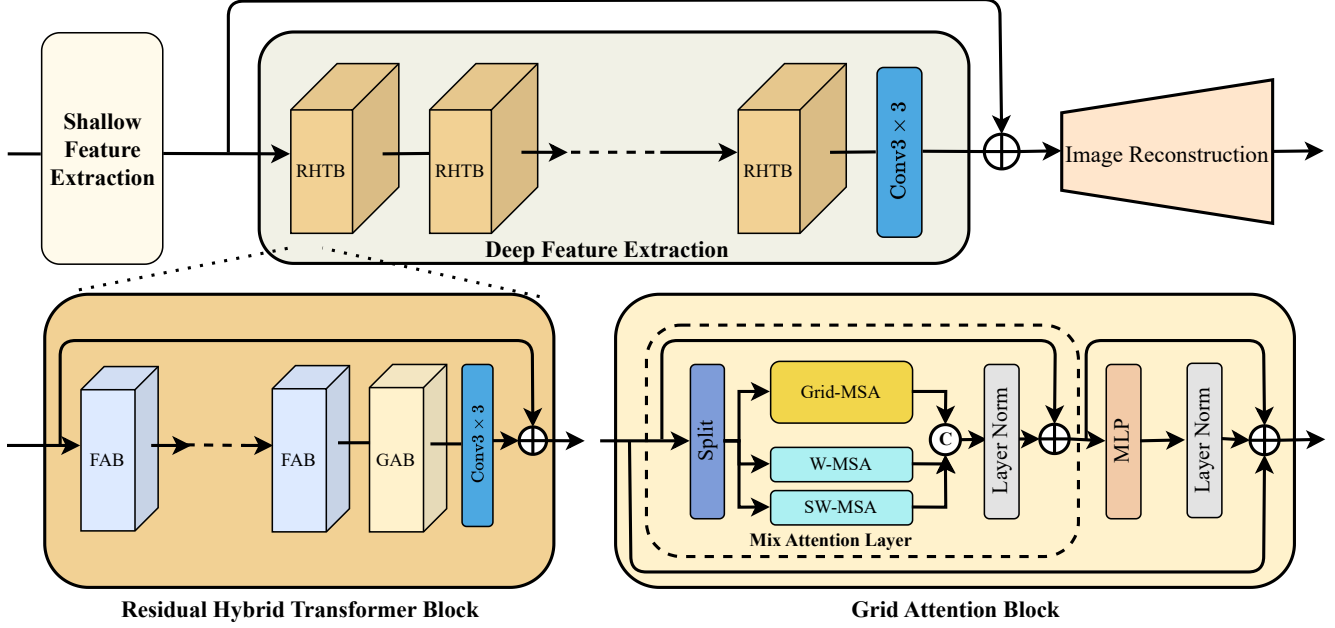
Shallow Feature Extraction

RHTB

RHTB

RHTB

Conv3 × 3

Image Reconstruction

Deep Feature Extraction

FAB

FAB

GAB

Conv3 × 3

Residual Hybrid Transformer Block

Split

Grid-MSA

W-MSA

SW-MSA

C

Layer Norm

Mix Attention Layer

MLP

Layer Norm

Grid Attention Block